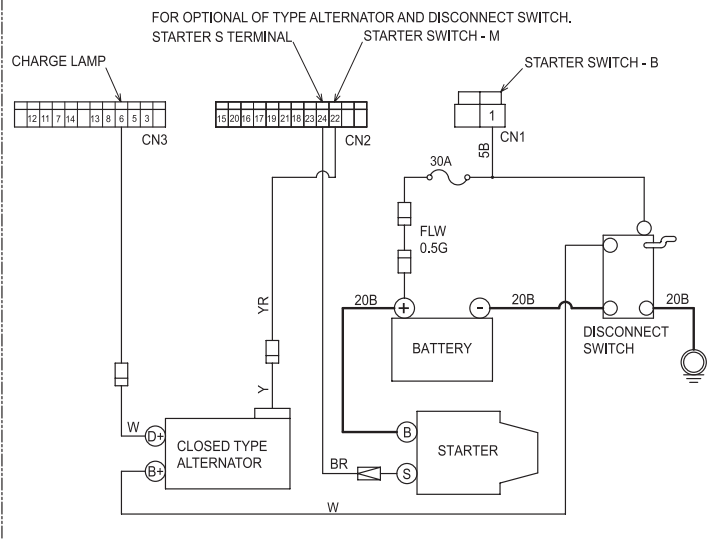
FOR OPTIONAL OF TYPE ALTERNATOR AND DISCONNECT SWITCH.

STARTER S TERMINAL

STARTER SWITCH - M

CHARGE LAMP

STARTER SWITCH - B

12 11 7 14 13 8 6 5 3

CN3

15 20 16 17 19 21 18 23 24 22

CN2

1

CN1

5B

30A

FLW
0.5G

YR

20B

+

-

20B

20B

BATTERY

DISCONNECT
SWITCH

Y

W

D+

CLOSED TYPE
ALTERNATOR

B+

B

STARTER

BR

S

W